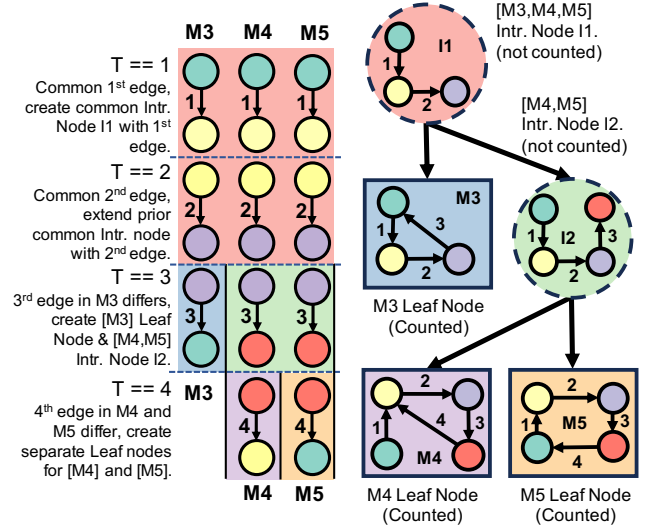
M3 M4 M5

T == 1
Common 1$^{st}$ edge, create common Intr. Node I1 with 1$^{st}$ edge.

1 1 1

T == 2
Common 2$^{nd}$ edge, extend prior common Intr. node with 2$^{nd}$ edge.

2 2 2

T == 3
3$^{rd}$ edge in M3 differs, create [M3] Leaf Node & [M4,M5] Intr. Node I2.

3 3 3

T == 4
4$^{th}$ edge in M4 and M5 differ, create separate Leaf nodes for [M4] and [M5].

M3

4 4

M4 M5

[M3,M4,M5]
Intr. Node I1.
(not counted)

I1
1
2

[M4,M5]
Intr. Node I2.
(not counted)

M3
1
3
2

M3 Leaf Node
(Counted)

I2
1
3
2

2
4
3
1
M4

M4 Leaf Node
(Counted)

2
1
M5
3
4

M5 Leaf Node
(Counted)